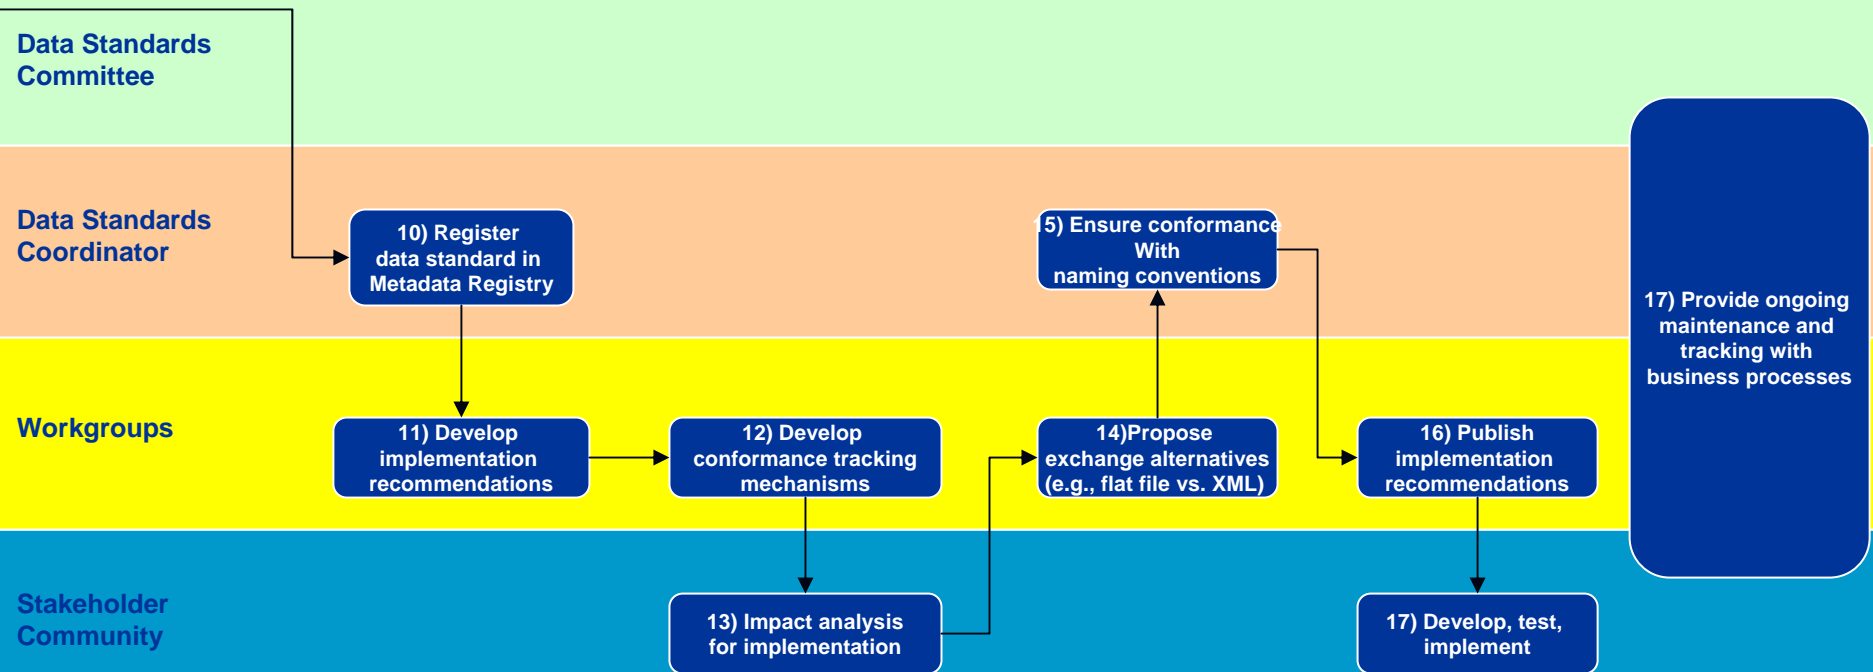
Data Standards Committee

Data Standards Coordinator

Workgroups

Stakeholder Community

10) Register data standard in Metadata Registry

11) Develop implementation recommendations

12) Develop conformance tracking mechanisms

13) Impact analysis for implementation

14)Propose exchange alternatives (e.g., flat file vs. XML)

15) Ensure conformance With naming conventions

16) Publish implementation recommendations

17) Develop, test, implement

17) Provide ongoing maintenance and tracking with business processes